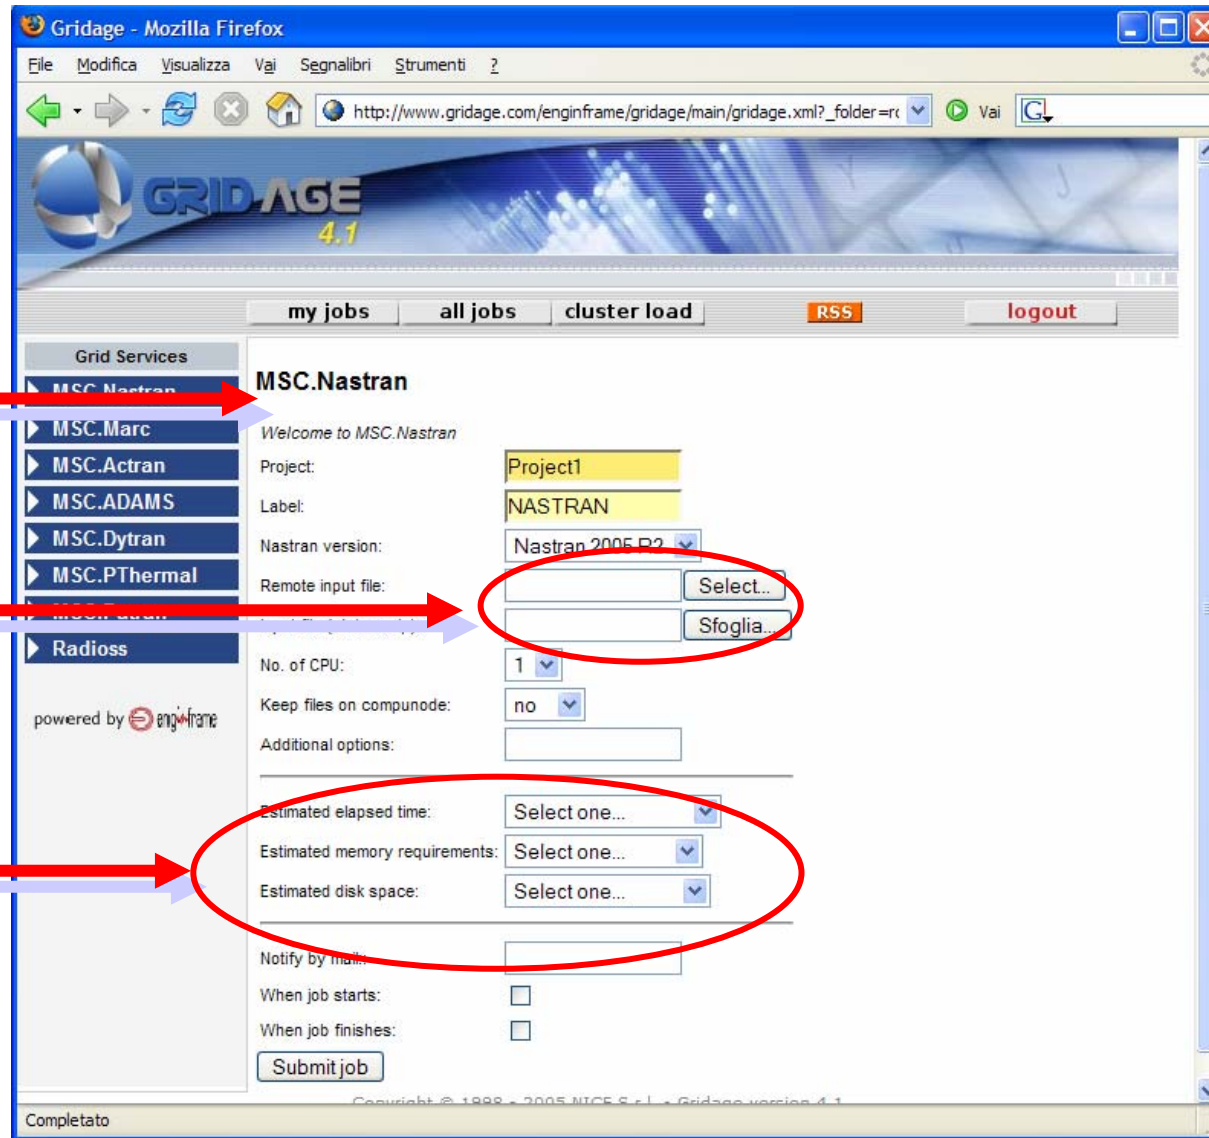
Gridage - Mozilla Firefox

File Modifica Visualizza Vai Segnalibri Strumenti ?

http://www.gridage.com/enginframe/gridage/main/gridage.xml?_folder=r

Vai

GRIDAGE 4.1

my jobs all jobs cluster load RSS logout

Grid Services

MSC.Nastran
MSC.Marc
MSC.Actran
MSC.ADAMS
MSC.Dytran
MSC.PThermal
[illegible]
Radioss

powered by enginframe

MSC.Nastran

Welcome to MSC.Nastran

Project: Project1

Label: NASTRAN

Nastran version: Nastran 2005 R2

Remote input file: Select...

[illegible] Sfoglia...

No. of CPU: 1

Keep files on compunode: no

Additional options:

Estimated elapsed time: Select one...

Estimated memory requirements: Select one...

Estimated disk space: Select one...

Notify by mail:

When job starts:

When job finishes:

Submit job

Copyright © 1998 - 2005 NICE S.r.l. - Gridage version 4.1

Completato